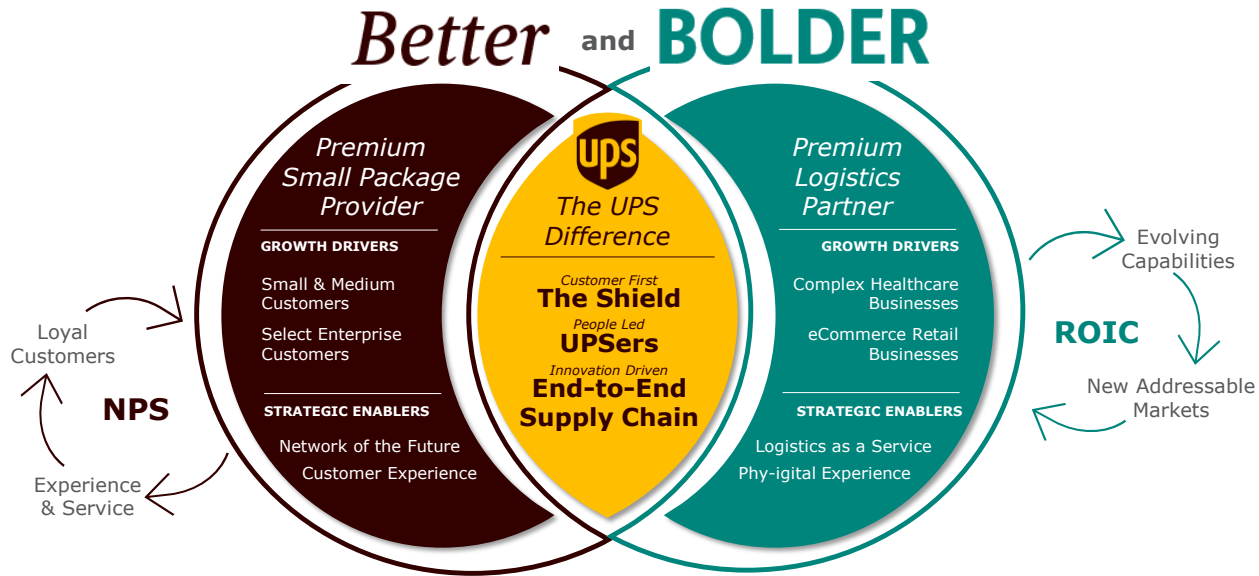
Better and BOLDER

Premium Small Package Provider

GROWTH DRIVERS

Small & Medium Customers

Select Enterprise Customers

STRATEGIC ENABLERS

Network of the Future

Customer Experience

UPS

The UPS Difference

Customer First
The Shield

People Led
UPSers

Innovation Driven
End-to-End Supply Chain

Premium Logistics Partner

GROWTH DRIVERS

Complex Healthcare Businesses

eCommerce Retail Businesses

STRATEGIC ENABLERS

Logistics as a Service

Phy-igital Experience

Loyal Customers

NPS

Experience & Service

Evolving Capabilities

ROIC

New Addressable Markets